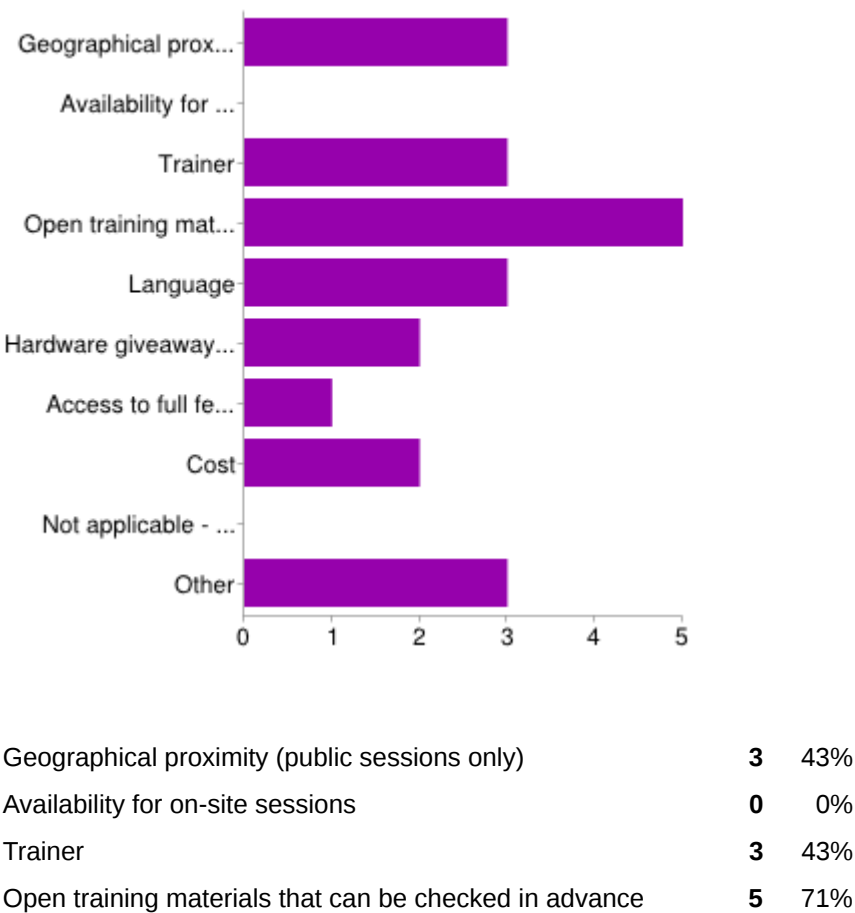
Geographical prox...
Availability for ...
Trainer
Open training mat...
Language
Hardware giveaway...
Access to full fe...
Cost
Not applicable - ...
Other

0 1 2 3 4 5

| | | |
|---|---|---|
| Geographical proximity (public sessions only) | **3** | 43% |
| Availability for on-site sessions | **0** | 0% |
| Trainer | **3** | 43% |
| Open training materials that can be checked in advance | **5** | 71% |